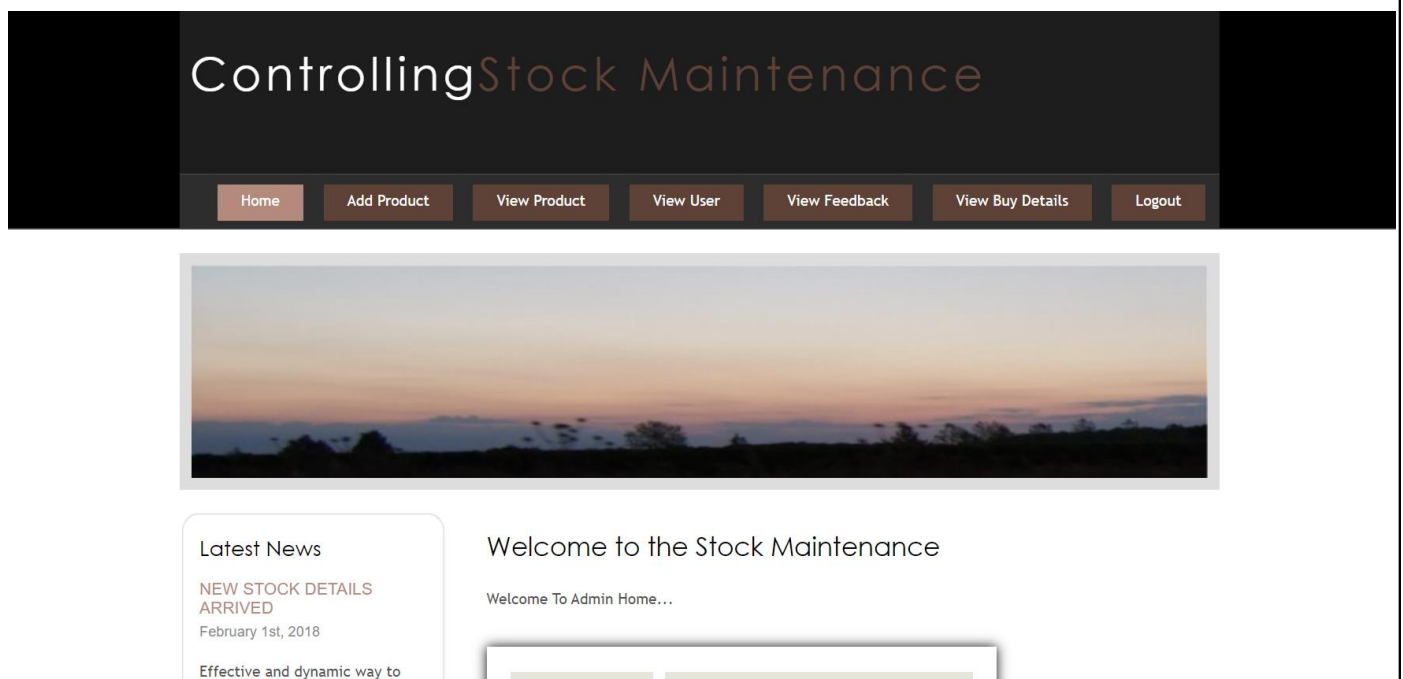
ControllingStock Maintenance

Home | Add Product | View Product | View User | View Feedback | View Buy Details | Logout

Latest News

NEW STOCK DETAILS ARRIVED
February 1st, 2018

Effective and dynamic way to

Welcome to the Stock Maintenance

Welcome To Admin Home...